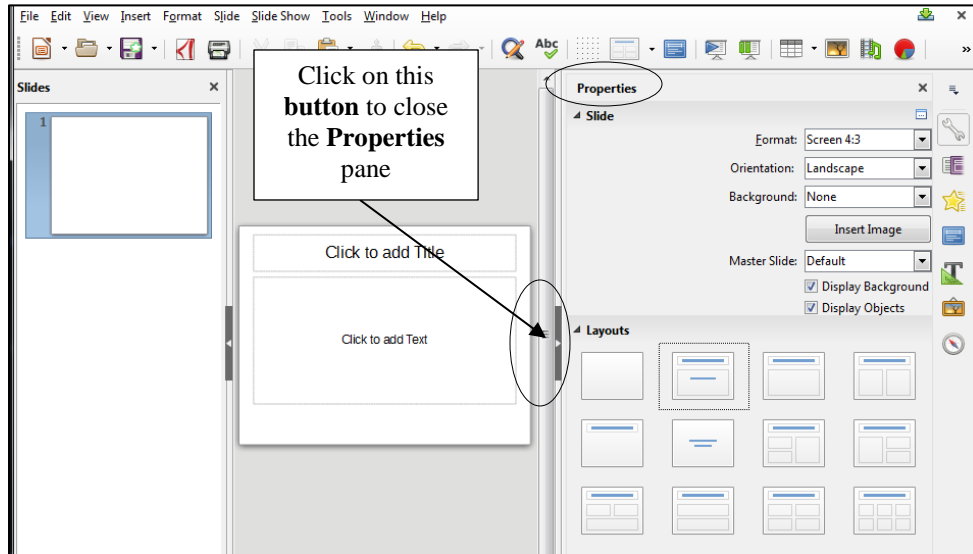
File Edit View Insert Format Slide Slide Show Tools Window Help

Slides ×

1

Click on this **button** to close the **Properties** pane

Click to add Title

Click to add Text

Properties ×

Slide

Format: Screen 4:3

Orientation: Landscape

Background: None

Insert Image

Master Slide: Default

Display Background

Display Objects

Layouts